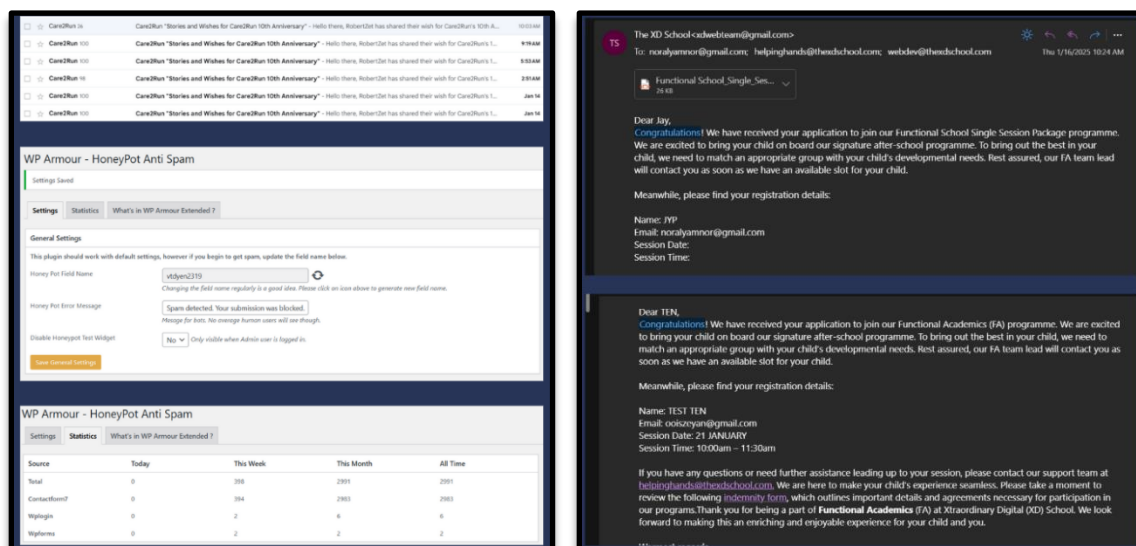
Care2Run 3 Care2Run "Stories and Wishes for Care2Run 10th Anniversary" - Hello there, Robert2et has shared their wish for Care2Run's 10th A... 10:03 AM
Care2Run 100 Care2Run "Stories and Wishes for Care2Run 10th Anniversary" - Hello there, Robert2et has shared their wish for Care2Run's 1... 9:19 AM
Care2Run 100 Care2Run "Stories and Wishes for Care2Run 10th Anniversary" - Hello there, Robert2et has shared their wish for Care2Run's 1... 5:53 AM
Care2Run 98 Care2Run "Stories and Wishes for Care2Run 10th Anniversary" - Hello there, Robert2et has shared their wish for Care2Run's 1... 2:51 AM
Care2Run 100 Care2Run "Stories and Wishes for Care2Run 10th Anniversary" - Hello there, Robert2et has shared their wish for Care2Run's 1... Jan 14
Care2Run 100 Care2Run "Stories and Wishes for Care2Run 10th Anniversary" - Hello there, Robert2et has shared their wish for Care2Run's 1... Jan 14

WP Armour - HoneyPot Anti Spam

Settings Saved

Settings Statistics What's in WP Armour Extended ?

General Settings

This plugin should work with default settings, however if you begin to get spam, update the field name below.

Honey Pot Field Name vtdyen2319
Changing the field name regularly is a good idea. Please click on icon above to generate new field name.

Honey Pot Error Message Spam detected. Your submission was blocked.
Message for bots. No average human users will see though.

Disable Honeypot Test Widget No Only visible when Admin user is logged in.

Save General Settings

WP Armour - HoneyPot Anti Spam

Settings Statistics What's in WP Armour Extended ?

| Source | Today | This Week | This Month | All Time |
|---|---|---|---|---|
| Total | 0 | 398 | 2991 | 2991 |
| Contactform7 | 0 | 394 | 2983 | 2983 |
| Wplogin | 0 | 2 | 6 | 6 |
| Wpforms | 0 | 2 | 2 | 2 |

TS The XD School<xdwebteam@gmail.com>
To: noralyamnor@gmail.com; helpinghands@thexdschool.com; webdev@thexdschool.com
Thu 1/16/2025 10:24 AM

Functional School_Single_Ses...
26 KB

Dear Jay,
Congratulations! We have received your application to join our Functional School Single Session Package programme. We are excited to bring your child on board our signature after-school programme. To bring out the best in your child, we need to match an appropriate group with your child's developmental needs. Rest assured, our FA team lead will contact you as soon as we have an available slot for your child.

Meanwhile, please find your registration details:

Name: JYP
Email: noralyamnor@gmail.com
Session Date:
Session Time:

Dear TEN,
Congratulations! We have received your application to join our Functional Academics (FA) programme. We are excited to bring your child on board our signature after-school programme. To bring out the best in your child, we need to match an appropriate group with your child's developmental needs. Rest assured, our FA team lead will contact you as soon as we have an available slot for your child.

Meanwhile, please find your registration details:

Name: TEST TEN
Email: ooiszeyan@gmail.com
Session Date: 21 JANUARY
Session Time: 10:00am – 11:30am

If you have any questions or need further assistance leading up to your session, please contact our support team at helpinghands@thexdschool.com. We are here to make your child's experience seamless. Please take a moment to review the following indemnity form, which outlines important details and agreements necessary for participation in our programs.Thank you for being a part of Functional Academics (FA) at Xtraordinary Digital (XD) School. We look forward to making this an enriching and enjoyable experience for your child and you.

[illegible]